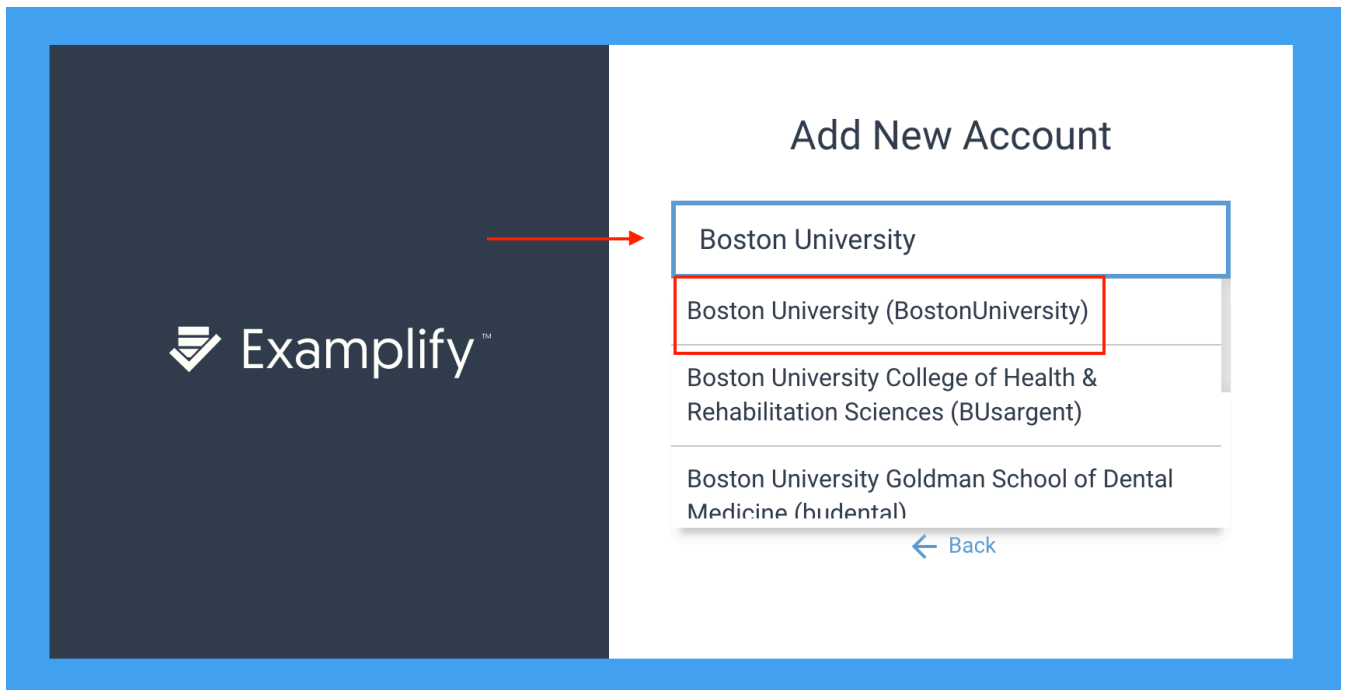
Examplify™

Add New Account

Boston University

Boston University (BostonUniversity)

Boston University College of Health & Rehabilitation Sciences (BUsargent)

Boston University Goldman School of Dental Medicine (budental)

← Back